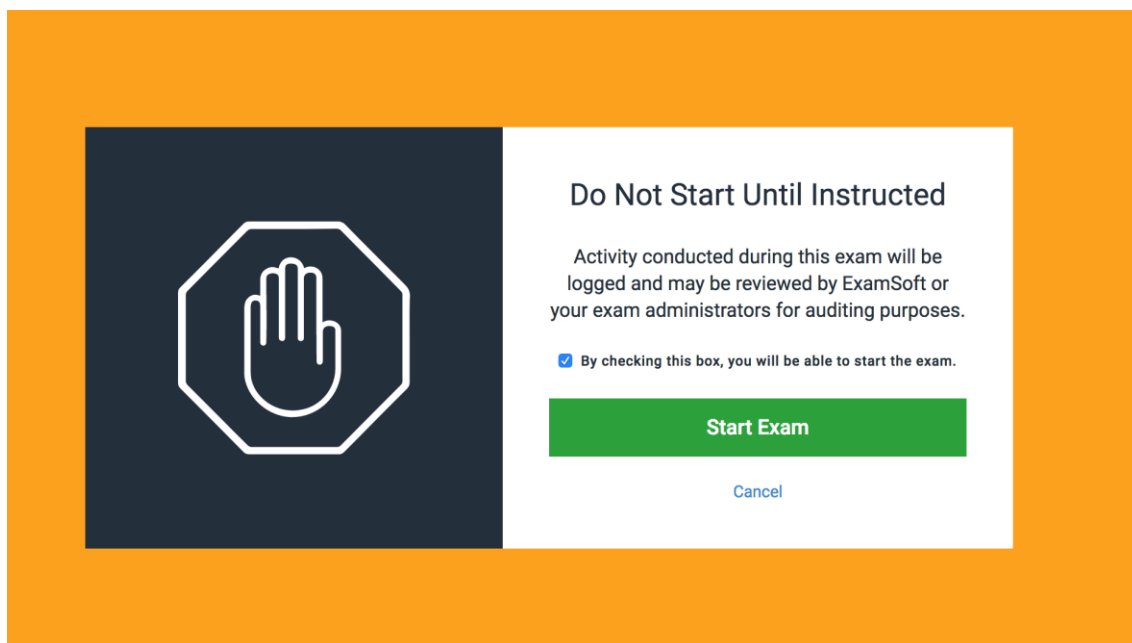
Do Not Start Until Instructed

Activity conducted during this exam will be logged and may be reviewed by ExamSoft or your exam administrators for auditing purposes.

By checking this box, you will be able to start the exam.

Start Exam

Cancel